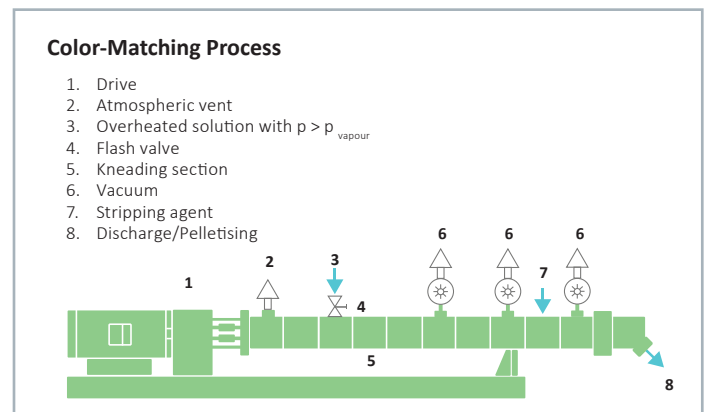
Color-Matching Process

1. Drive
2. Atmospheric vent
3. Overheated solution with $p > p_{vapour}$
4. Flash valve
5. Kneading section
6. Vacuum
7. Stripping agent
8. Discharge/Pelletising

1
2
3
4
6
6
7
6
5
8